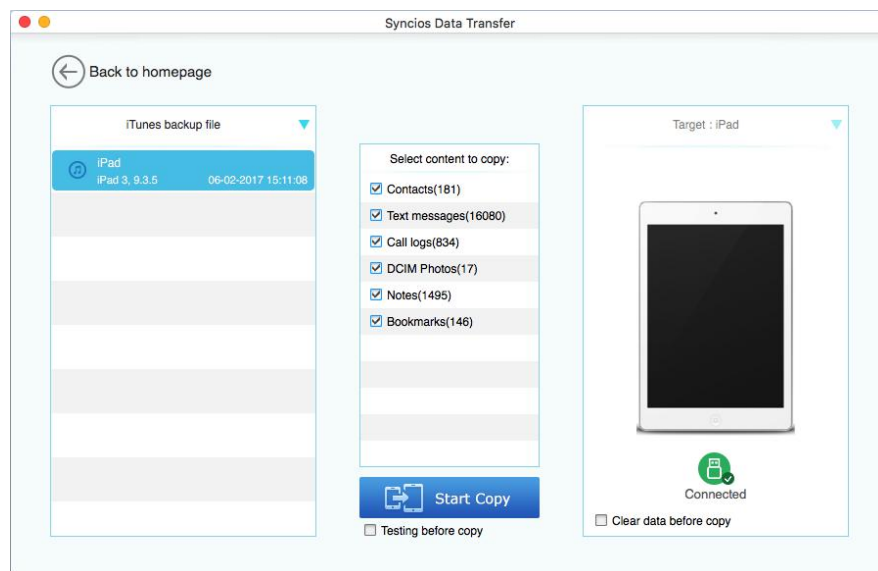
Syncios Data Transfer

Back to homepage

iTunes backup file

iPad
iPad 3, 9.3.5
06-02-2017 15:11:08

Select content to copy:

Contacts(181)
Text messages(16080)
Call logs(834)
DCIM Photos(17)
Notes(1495)
Bookmarks(146)

Start Copy

Testing before copy

Target : iPad

Connected

Clear data before copy